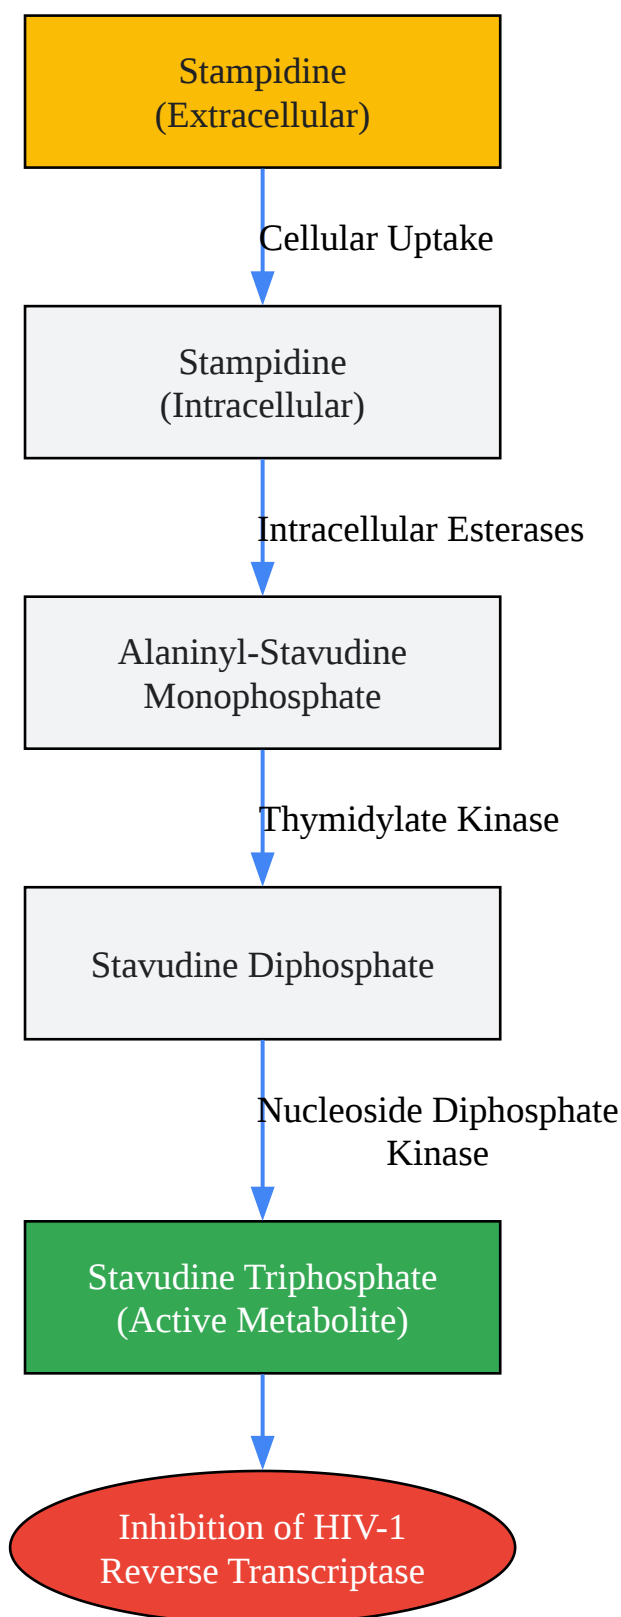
Stampidine
(Extracellular)

Cellular Uptake

Stampidine
(Intracellular)

Intracellular Esterases

Alaninyl-Stavudine
Monophosphate

Thymidylate Kinase

Stavudine Diphosphate

Nucleoside Diphosphate
Kinase

Stavudine Triphosphate
(Active Metabolite)

Inhibition of HIV-1
Reverse Transcriptase